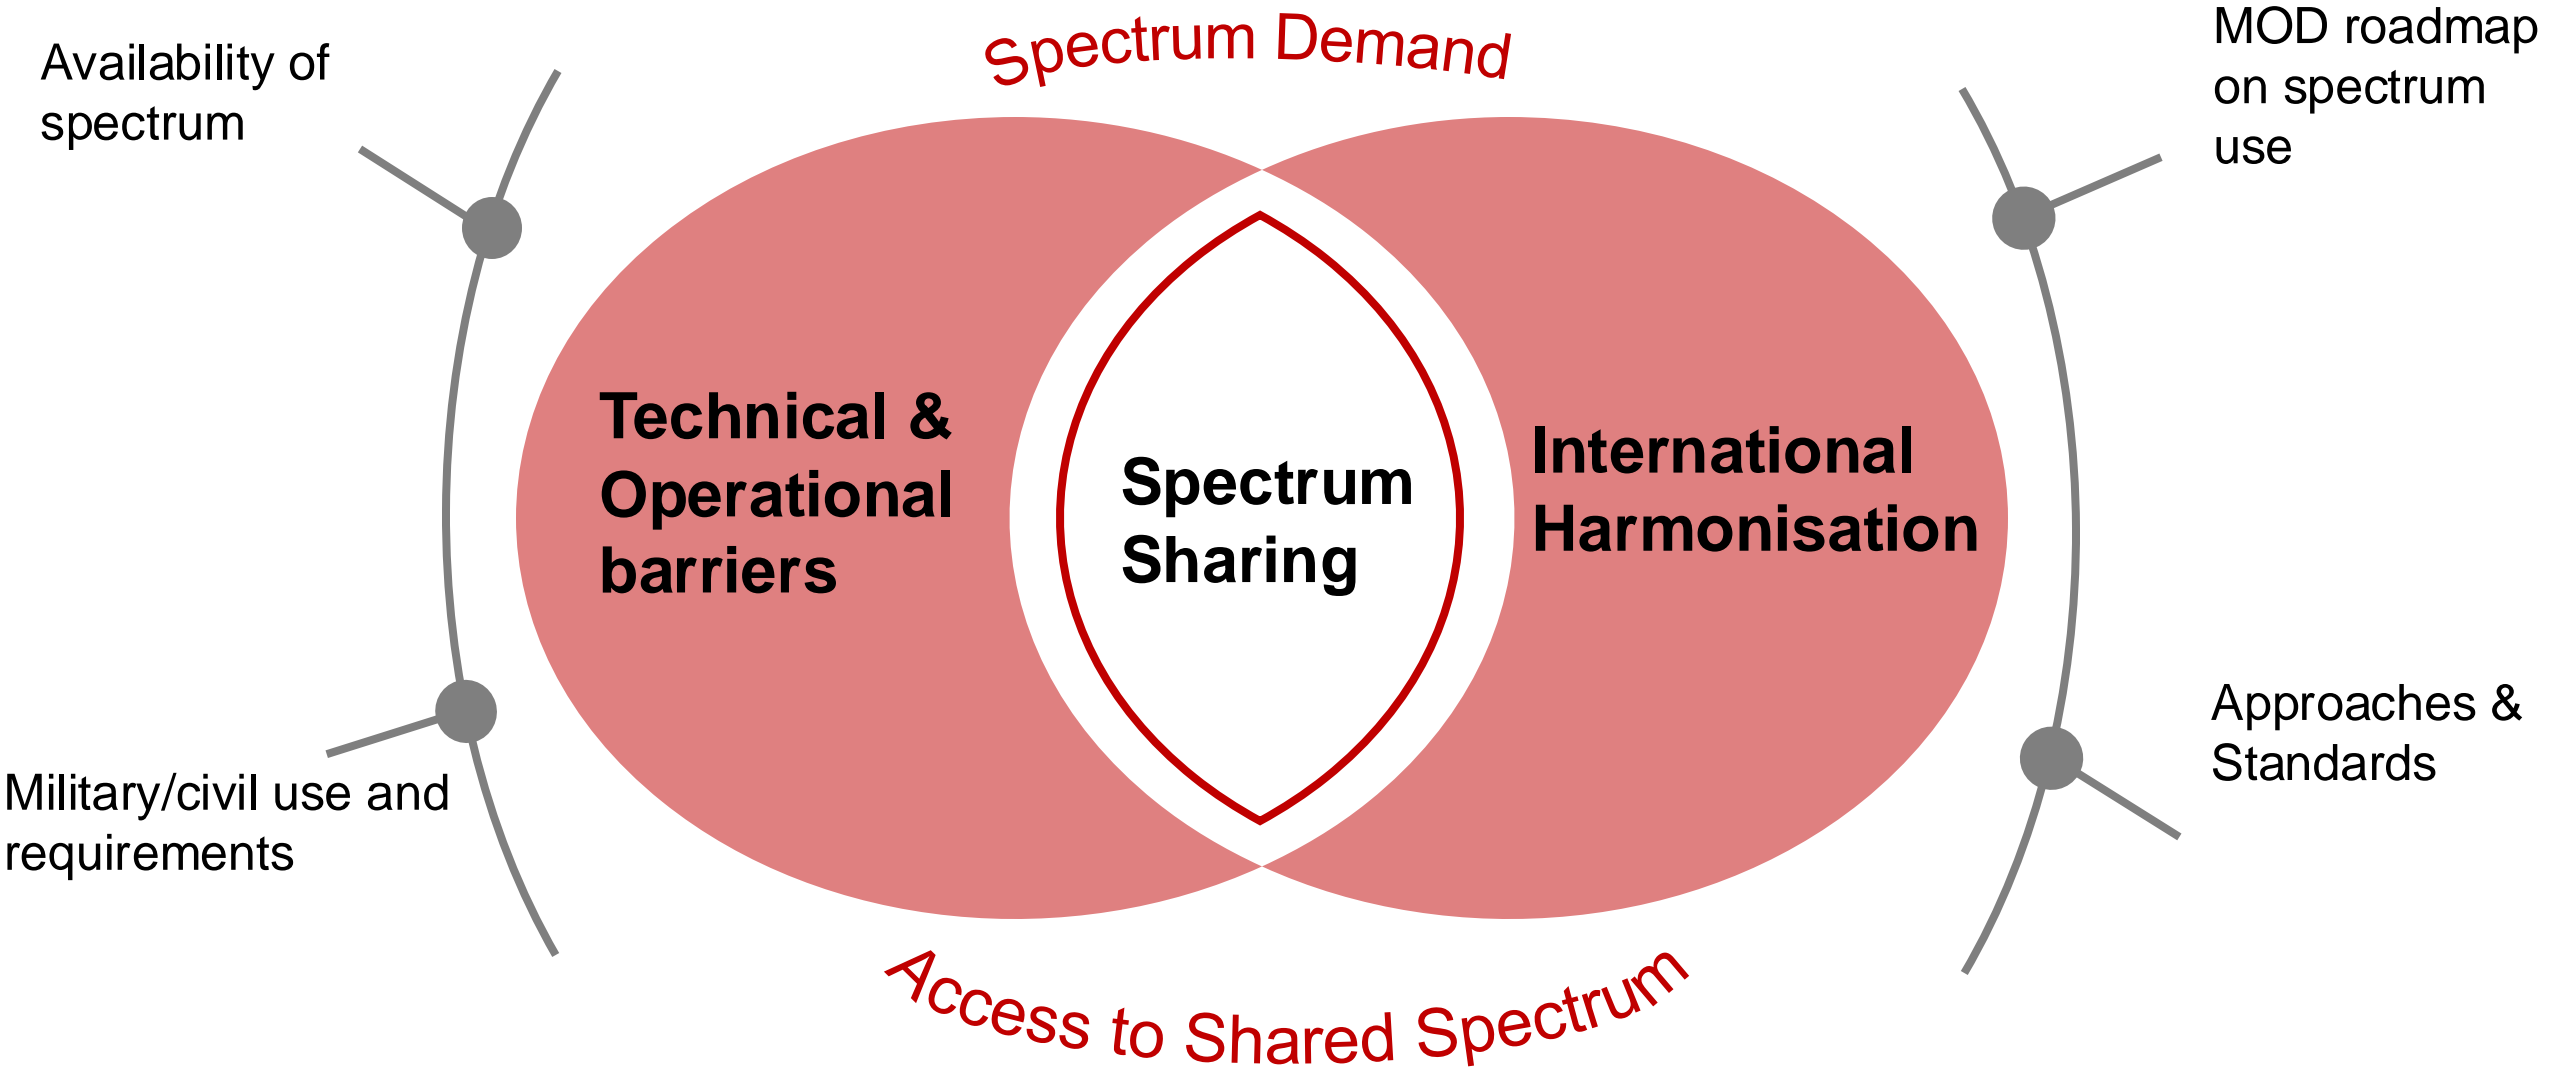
Availability of spectrum

Spectrum Demand

MOD roadmap on spectrum use

Technical & Operational barriers

Spectrum Sharing

International Harmonisation

Military/civil use and requirements

Approaches & Standards

Access to Shared Spectrum